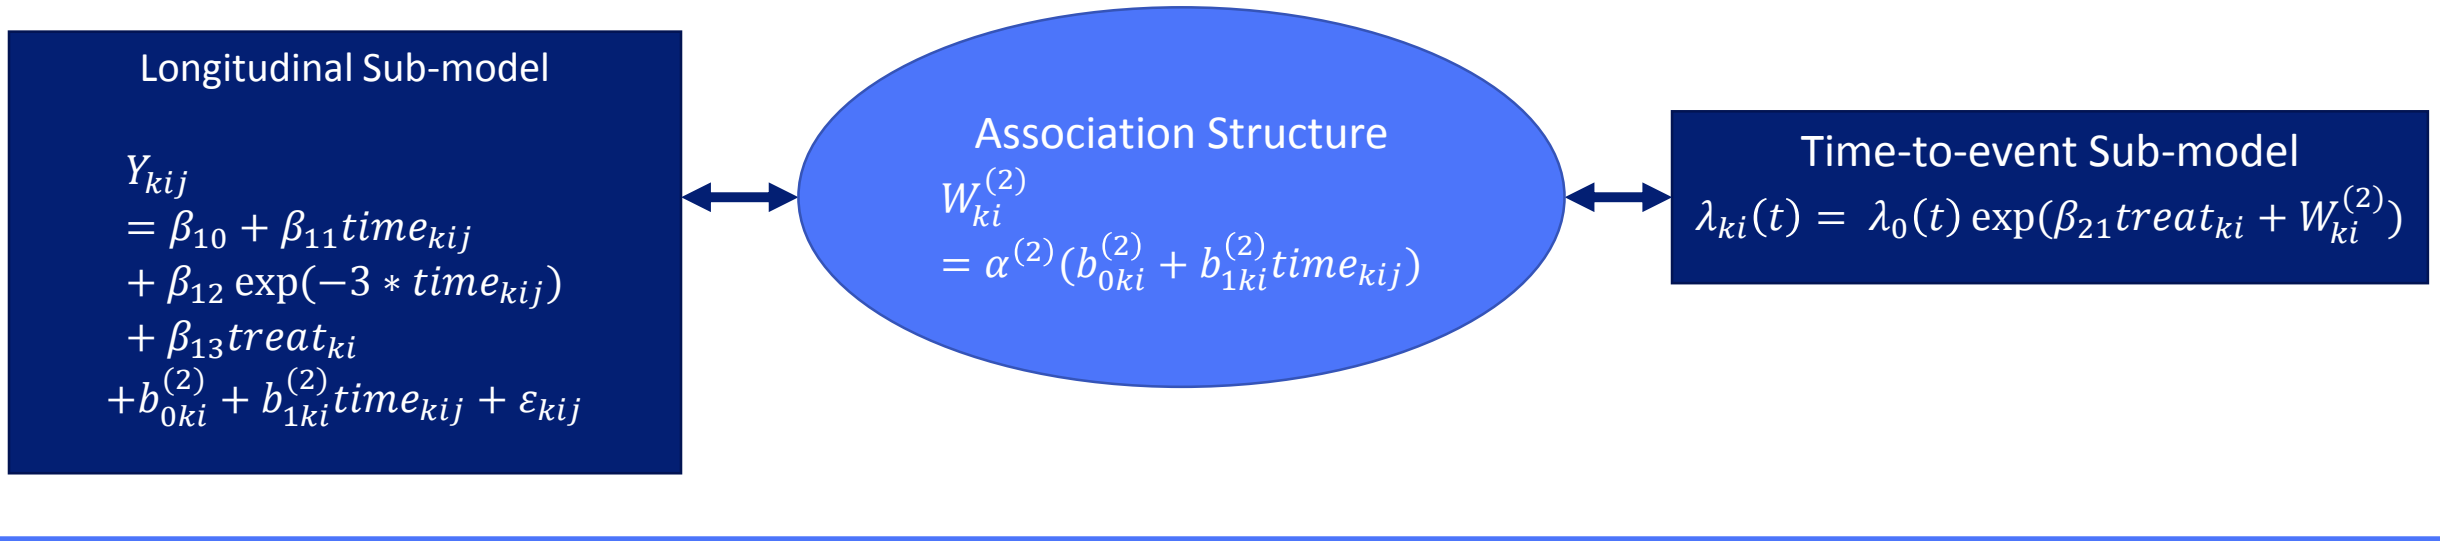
Longitudinal Sub-model

$Y_{kij}$
$= \beta_{10} + \beta_{11} time_{kij}$
$+ \beta_{12} \exp(-3 * time_{kij})$
$+ \beta_{13} treat_{ki}$
$+ b_{0ki}^{(2)} + b_{1ki}^{(2)} time_{kij} + \varepsilon_{kij}$

Association Structure
$W_{ki}^{(2)}$
$= \alpha^{(2)}(b_{0ki}^{(2)} + b_{1ki}^{(2)} time_{kij})$

Time-to-event Sub-model
$\lambda_{ki}(t) = \lambda_0(t) \exp(\beta_{21} treat_{ki} + W_{ki}^{(2)})$